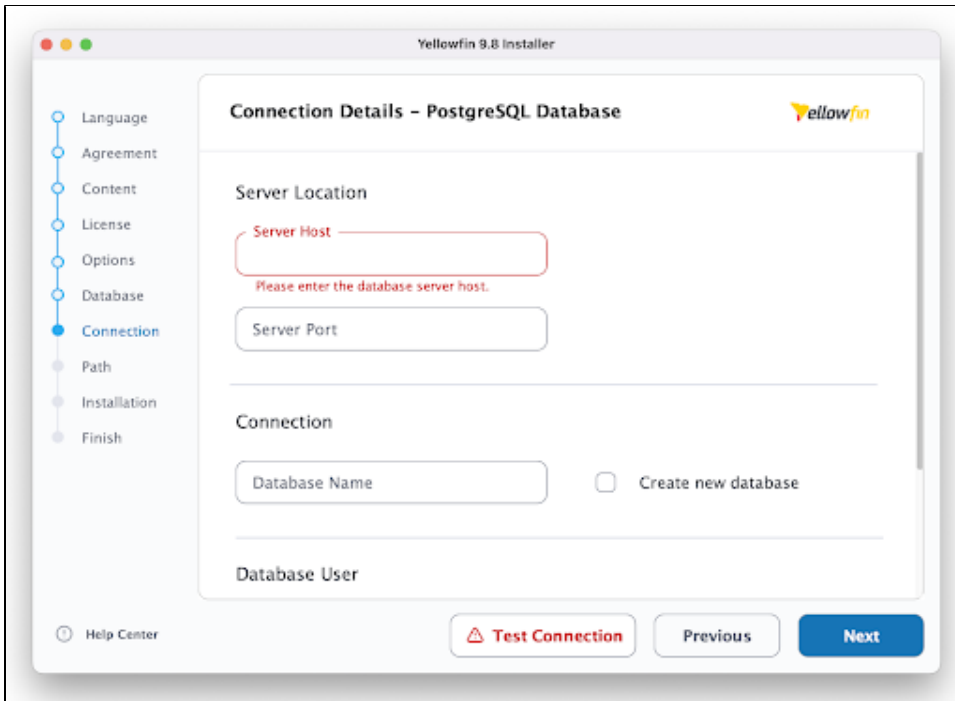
Yellowfin 9.8 Installer

Language
Agreement
Content
License
Options
Database
Connection
Path
Installation
Finish

Connection Details – PostgreSQL Database

Yellowfin

Server Location

Server Host

Please enter the database server host.

Server Port

Connection

Database Name

Create new database

Database User

Help Center

Test Connection

Previous

Next